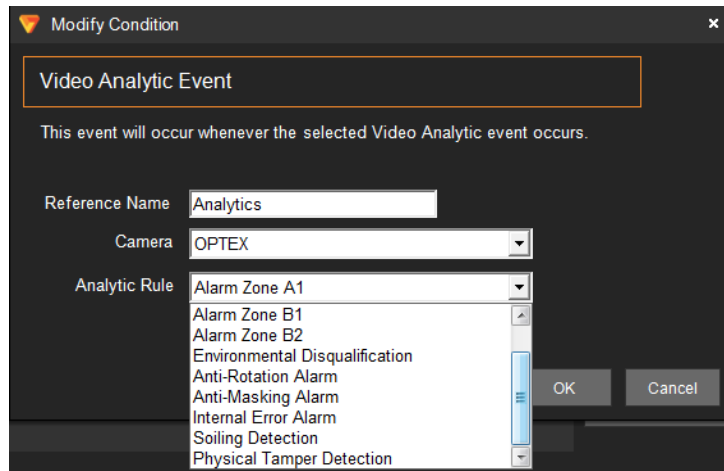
Modify Condition ×

Video Analytic Event

This event will occur whenever the selected Video Analytic event occurs.

Reference Name Analytics

Camera OPTEX

Analytic Rule Alarm Zone A1

Alarm Zone B1
Alarm Zone B2
Environmental Disqualification
Anti-Rotation Alarm
Anti-Masking Alarm
Internal Error Alarm
Soiling Detection
Physical Tamper Detection

OK Cancel